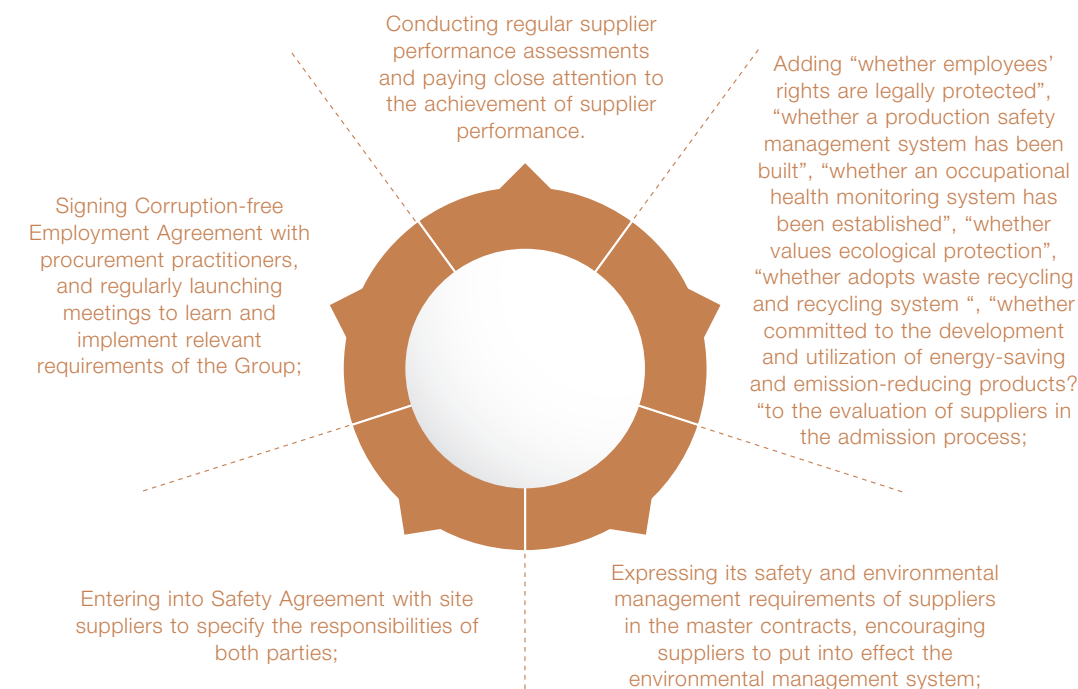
Conducting regular supplier performance assessments and paying close attention to the achievement of supplier performance.

Adding “whether employees’ rights are legally protected”, “whether a production safety management system has been built”, “whether an occupational health monitoring system has been established”, “whether values ecological protection”, “whether adopts waste recycling and recycling system “, “whether committed to the development and utilization of energy-saving and emission-reducing products? “to the evaluation of suppliers in the admission process;

Signing Corruption-free Employment Agreement with procurement practitioners, and regularly launching meetings to learn and implement relevant requirements of the Group;

Entering into Safety Agreement with site suppliers to specify the responsibilities of both parties;

Expressing its safety and environmental management requirements of suppliers in the master contracts, encouraging suppliers to put into effect the environmental management system;